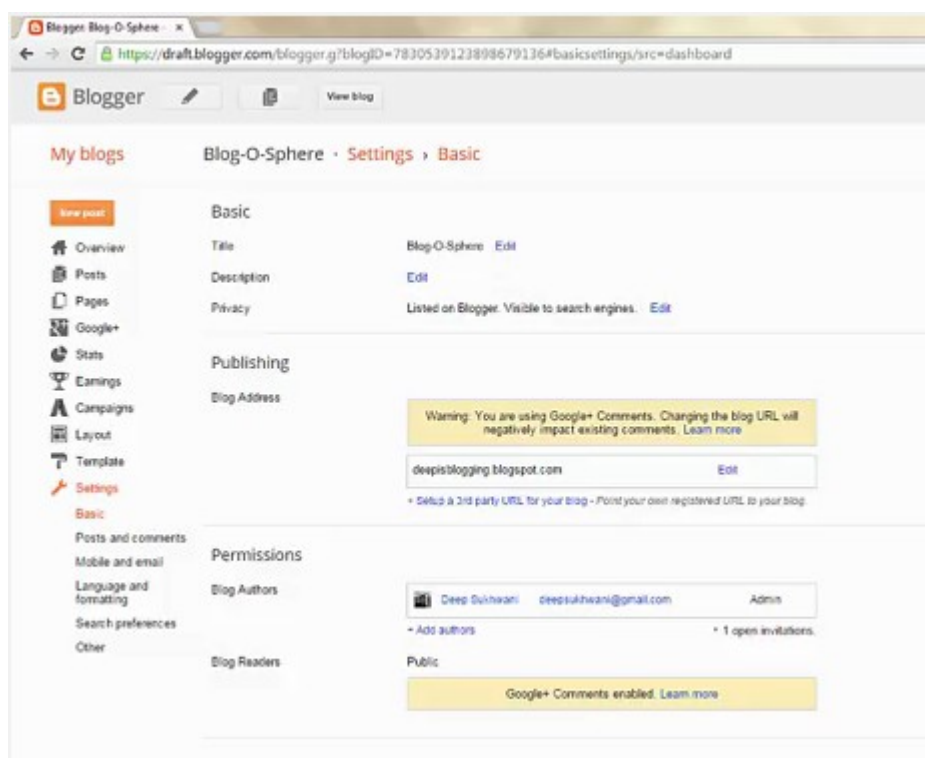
Blogger: Blog-O-Sphere ×

https://draft.blogger.com/blogger.g?blogID=7830539123898679136#basicsettings/src=dashboard

Blogger View blog

My blogs

Blog-O-Sphere · Settings › Basic

New post

Overview
Posts
Pages
Google+
Stats
Earnings
Campaigns
Layout
Template
Settings
Basic
Posts and comments
Mobile and email
Language and formatting
Search preferences
Other

Basic

Title Blog-O-Sphere Edit

Description Edit

Privacy Listed on Blogger. Visible to search engines. Edit

Publishing

Blog Address

Warning: You are using Google+ Comments. Changing the blog URL will negatively impact existing comments. Learn more

deepisblogging.blogspot.com Edit

+ Setup a 3rd party URL for your blog - Point your own registered URL to your blog.

Permissions

Blog Authors

Deep Sukhwani deepsukhwani@gmail.com Admin

+ Add authors • 1 open invitations.

Blog Readers Public

Google+ Comments enabled. Learn more